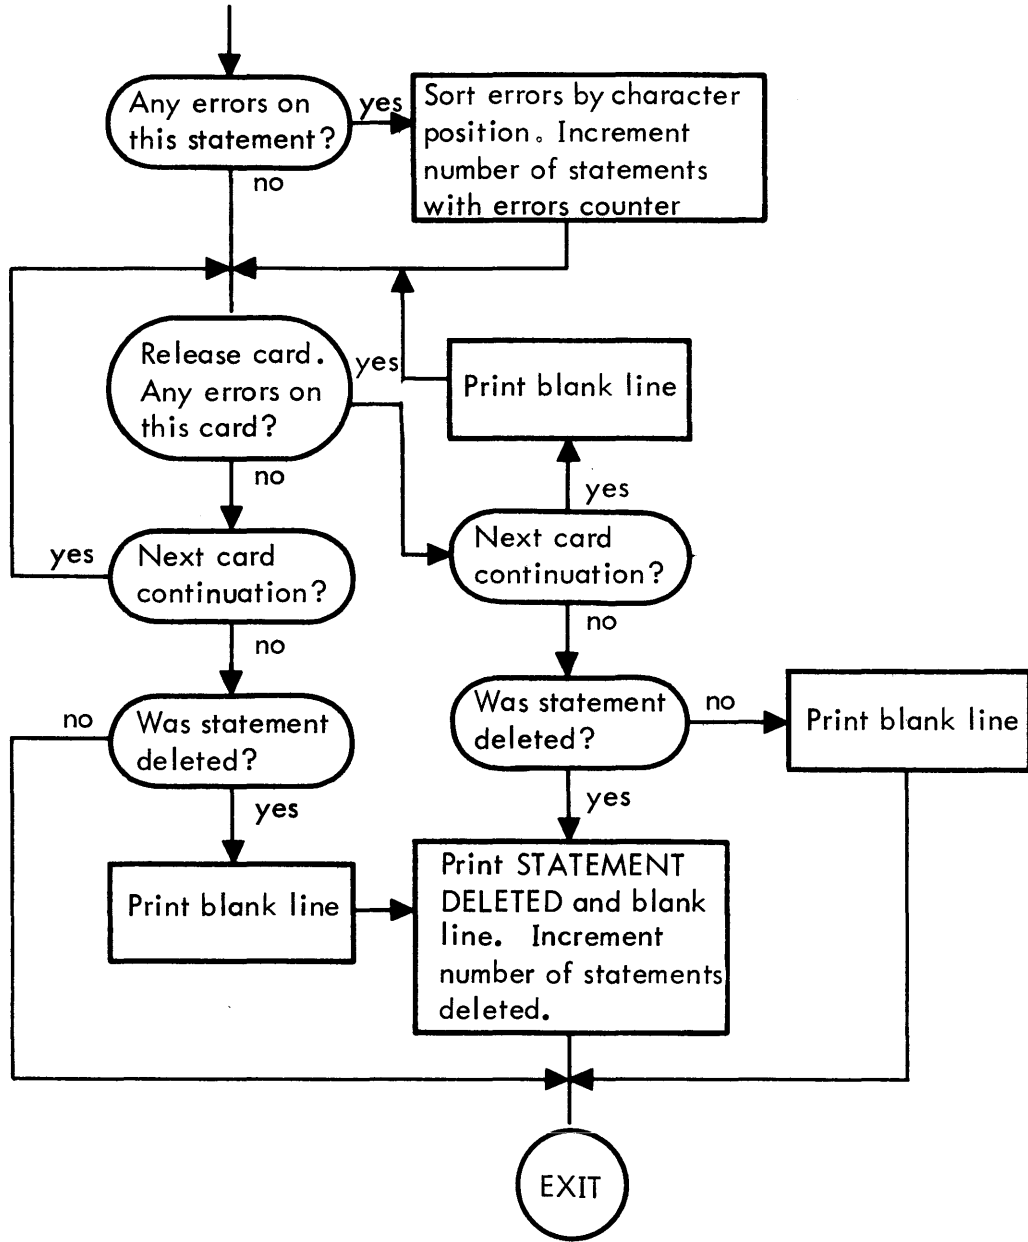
Any errors on this statement?

yes

Sort errors by character position. Increment number of statements with errors counter

no

Release card. Any errors on this card?

yes

Print blank line

no

yes

yes

Next card continuation?

Next card continuation?

no

no

no

Was statement deleted?

Was statement deleted?

no

Print blank line

yes

yes

Print blank line

Print STATEMENT DELETED and blank line. Increment number of statements deleted.

EXIT